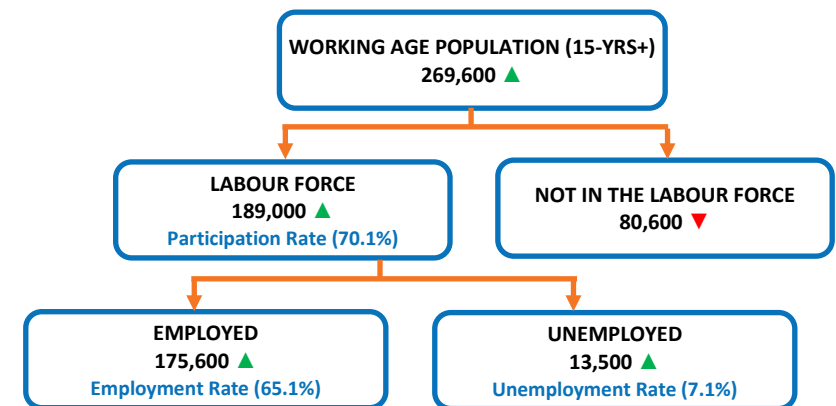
WORKING AGE POPULATION (15-YRS+)
269,600 ▲

LABOUR FORCE
189,000 ▲
Participation Rate (70.1%)

NOT IN THE LABOUR FORCE
80,600 ▼

EMPLOYED
175,600 ▲
Employment Rate (65.1%)

UNEMPLOYED
13,500 ▲
Unemployment Rate (7.1%)